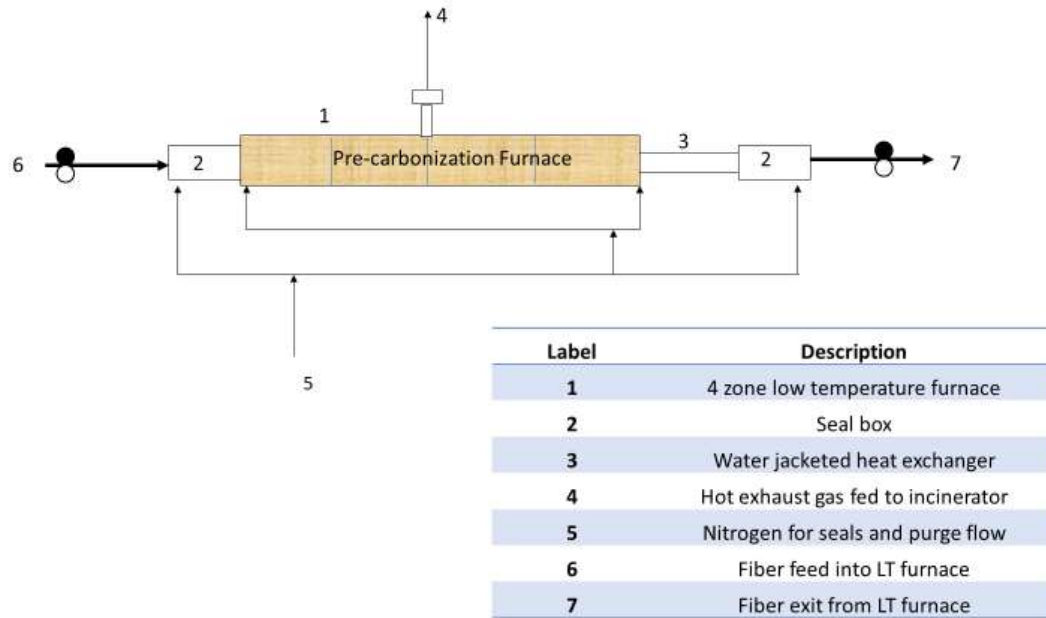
4

1

6

2

Pre-carbonization Furnace

3

2

7

5

| Label | Description |
|---|---|
| 1 | 4 zone low temperature furnace |
| 2 | Seal box |
| 3 | Water jacketed heat exchanger |
| 4 | Hot exhaust gas fed to incinerator |
| 5 | Nitrogen for seals and purge flow |
| 6 | Fiber feed into LT furnace |
| 7 | Fiber exit from LT furnace |